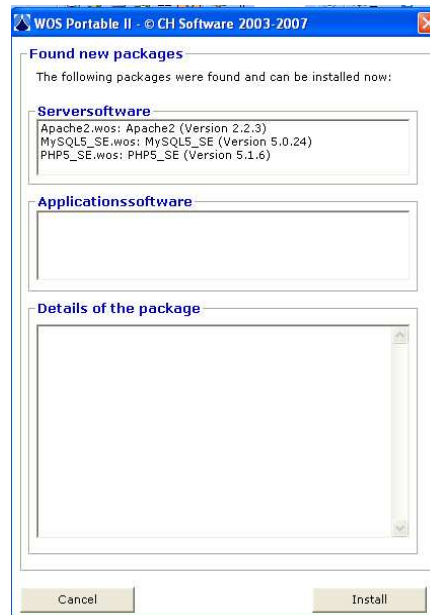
WOS Portable II - © CH Software 2003-2007

Found new packages

The following packages were found and can be installed now:

Serversoftware

Apache2.wos: Apache2 (Version 2.2.3)
MySQL5_SE.wos: MySQL5_SE (Version 5.0.24)
PHP5_SE.wos: PHP5_SE (Version 5.1.6)

Applicationssoftware

Details of the package

Cancel

Install